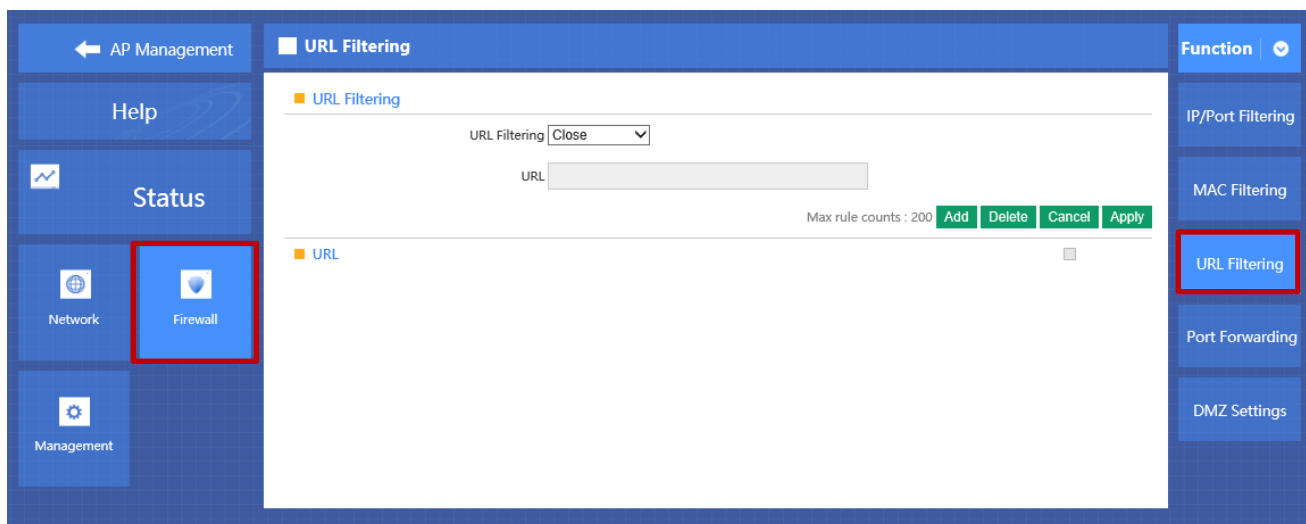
AP Management

Help

Status

Network

Firewall

Management

URL Filtering

URL Filtering

URL Filtering Close

URL

Max rule counts : 200 Add Delete Cancel Apply

URL

Function

IP/Port Filtering

MAC Filtering

URL Filtering

Port Forwarding

DMZ Settings